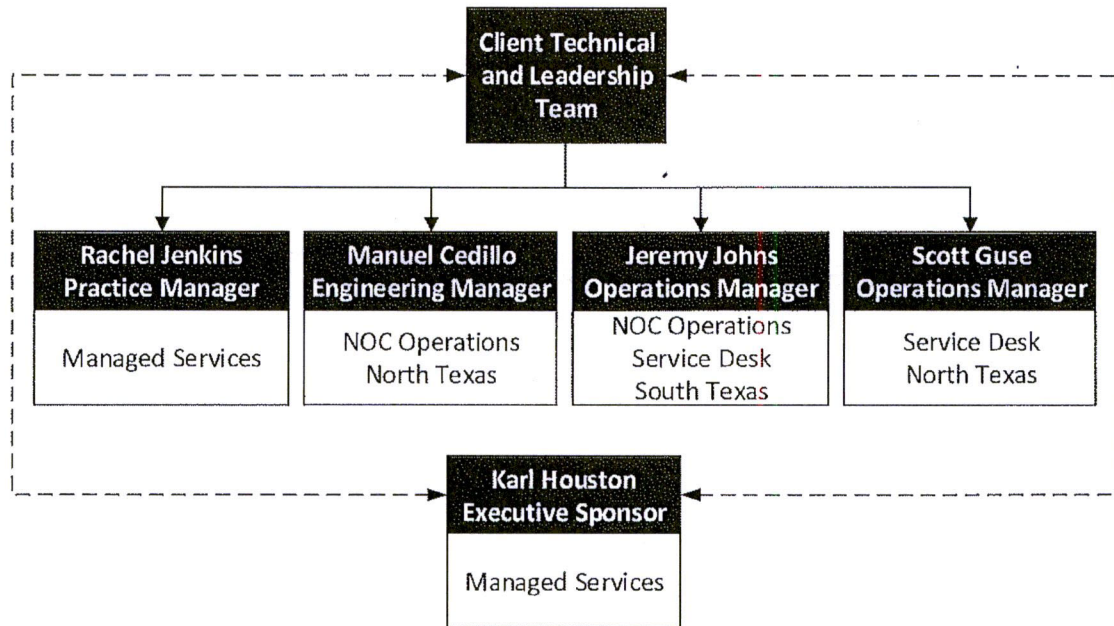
Client Technical and Leadership Team

Rachel Jenkins
Practice Manager

Managed Services

Manuel Cedillo
Engineering Manager

NOC Operations
North Texas

Jeremy Johns
Operations Manager

NOC Operations
Service Desk
South Texas

Scott Guse
Operations Manager

Service Desk
North Texas

Karl Houston
Executive Sponsor

Managed Services